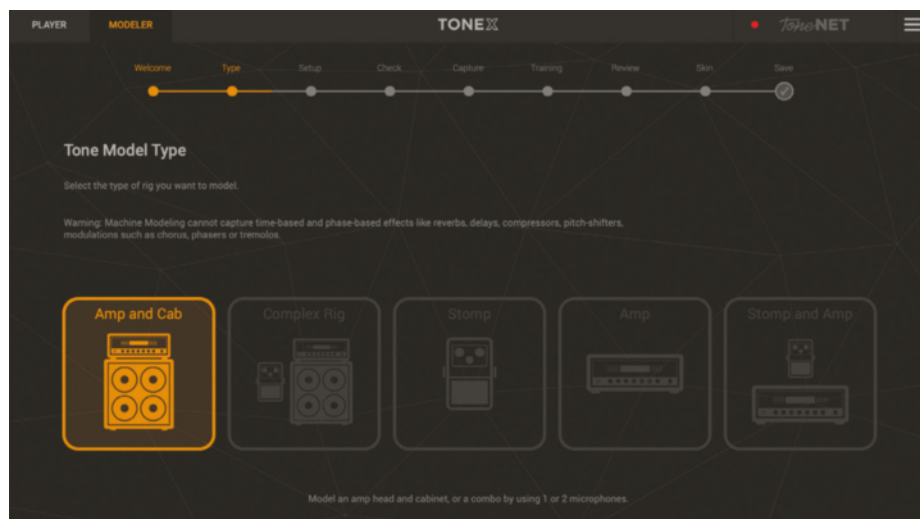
PLAYER MODELER

TONEX

ToneNET

Welcome Type Setup Check Capture Training Review Skin Save

Tone Model Type

Select the type of rig you want to model.

Warning: Machine Modeling cannot capture time-based and phase-based effects like reverbs, delays, compressors, pitch-shifters, modulations such as chorus, phasers or tremolos.

Amp and Cab

Complex Rig

Stomp

Amp

Stomp and Amp

Model an amp head and cabinet, or a combo by using 1 or 2 microphones.